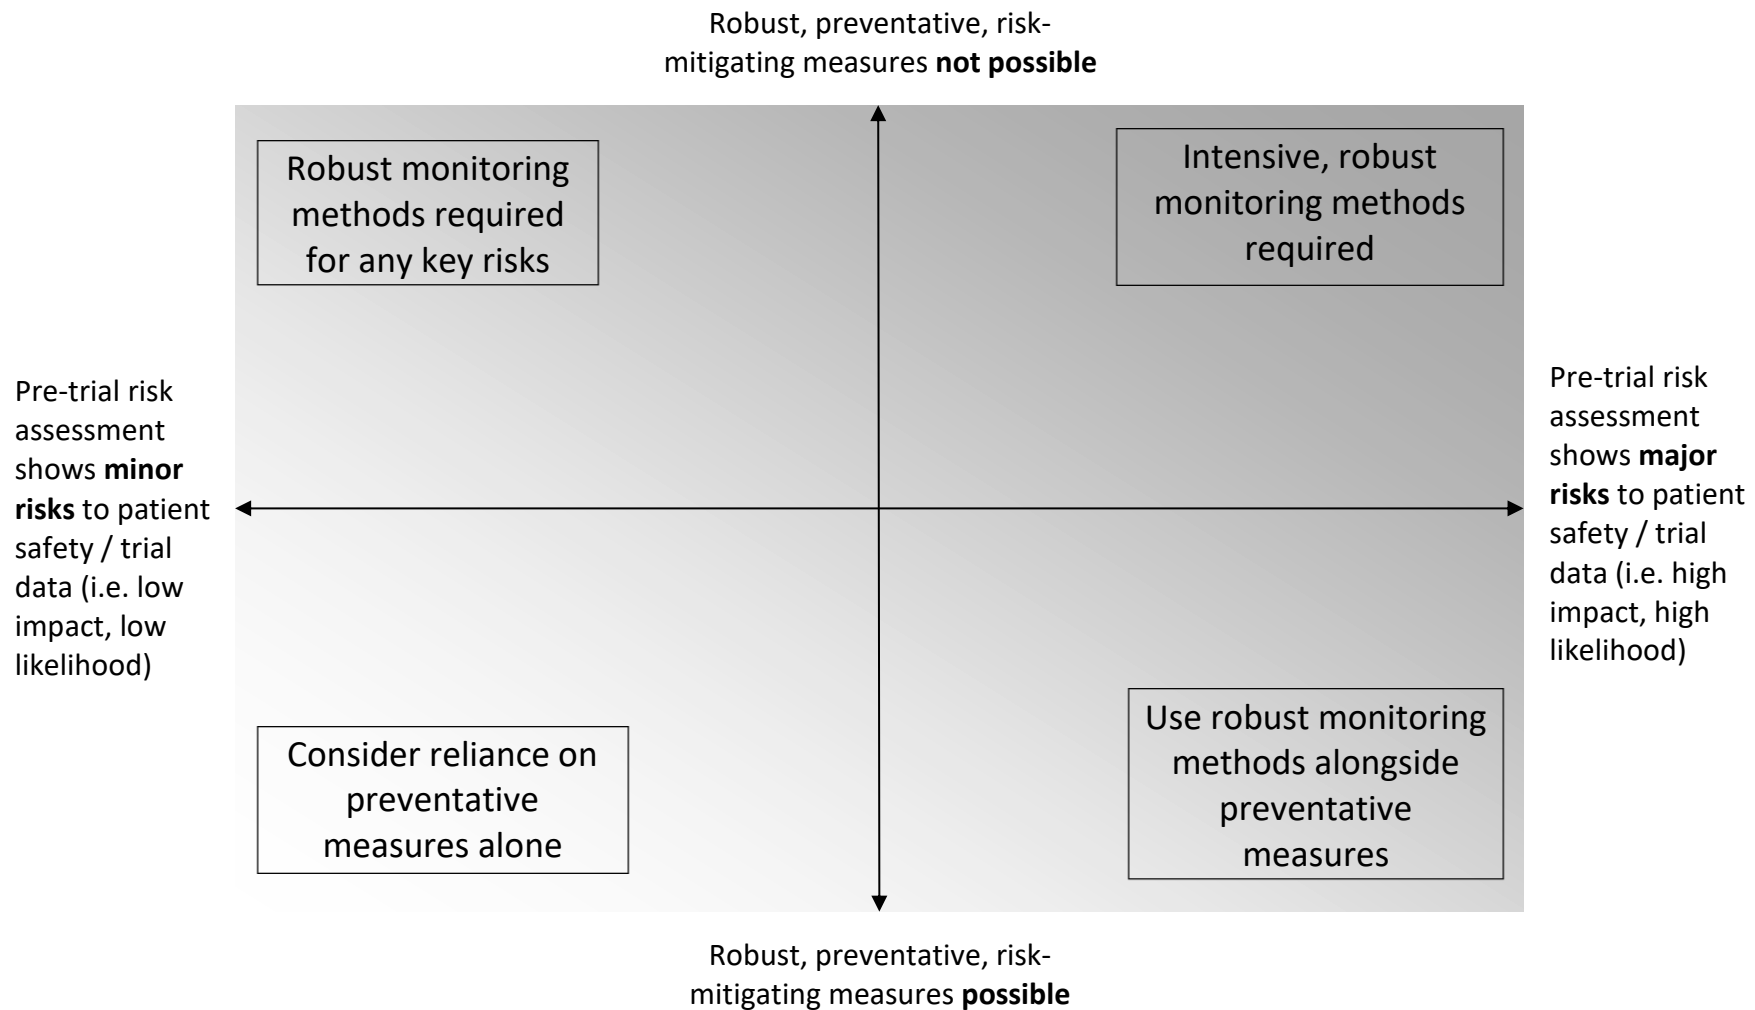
Robust, preventative, risk-mitigating measures **not possible**

Robust monitoring methods required for any key risks

Intensive, robust monitoring methods required

Pre-trial risk assessment shows **minor risks** to patient safety / trial data (i.e. low impact, low likelihood)

Pre-trial risk assessment shows **major risks** to patient safety / trial data (i.e. high impact, high likelihood)

Consider reliance on preventative measures alone

Use robust monitoring methods alongside preventative measures

Robust, preventative, risk-mitigating measures **possible**